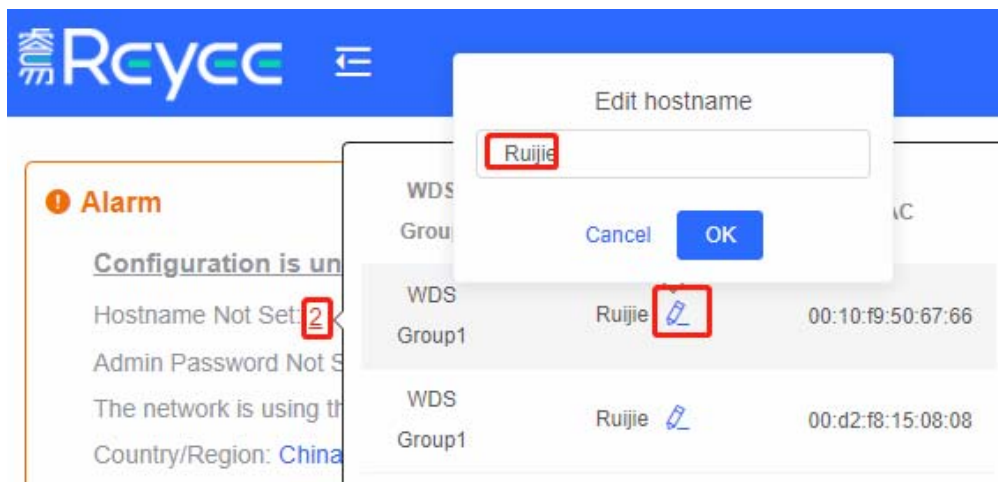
Reyee

Alarm

Configuration is un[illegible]

Hostname Not Set: 2

Admin Password Not S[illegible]

The network is using th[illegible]

Country/Region: China

Edit hostname

Ruijie

Cancel OK

| WDS Grou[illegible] | | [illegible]AC |
|---|---|---|
| WDS Group1 | Ruijie | 00:10:f9:50:67:66 |
| WDS Group1 | Ruijie | 00:d2:f8:15:08:08 |